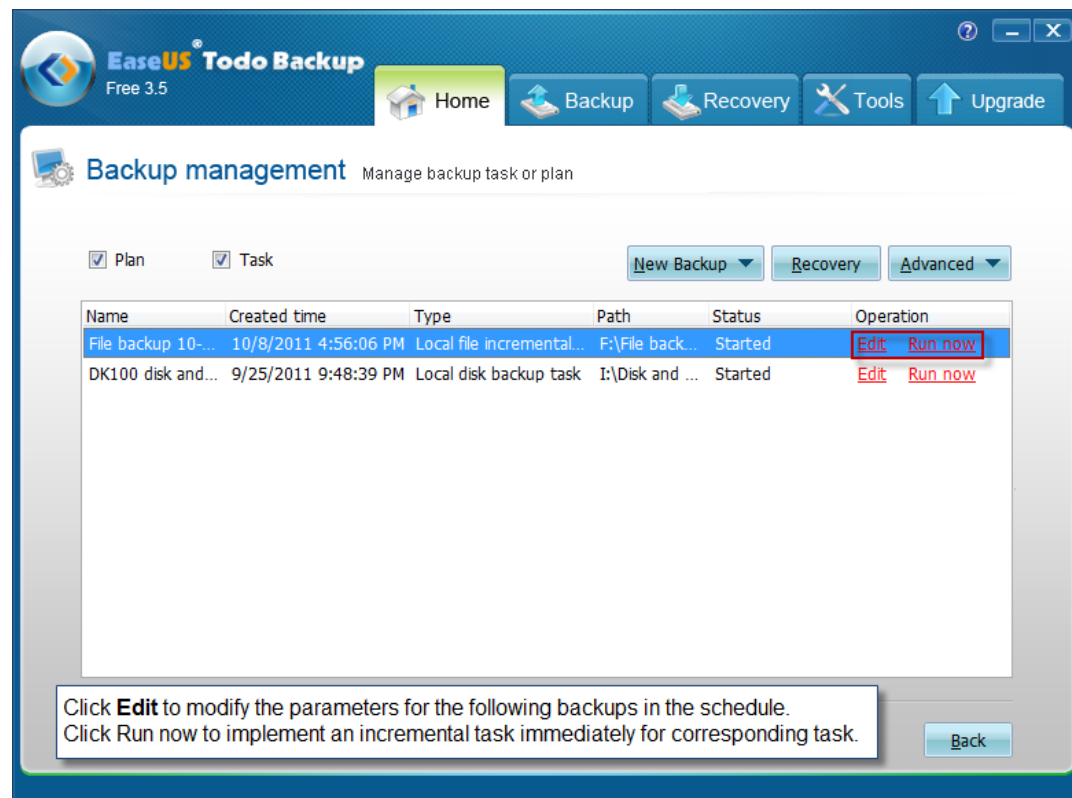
EaseUS® Todo Backup
Free 3.5

?

Home
Backup
Recovery
Tools
Upgrade

Backup management Manage backup task or plan

Plan
Task

New Backup
Recovery
Advanced

| Name | Created time | Type | Path | Status | Operation |
|---|---|---|---|---|---|
| File backup 10-... | 10/8/2011 4:56:06 PM | Local file incremental... | F:\File back... | Started | Edit Run now |
| DK100 disk and... | 9/25/2011 9:48:39 PM | Local disk backup task | I:\Disk and ... | Started | Edit Run now |

Click **Edit** to modify the parameters for the following backups in the schedule.
Click Run now to implement an incremental task immediately for corresponding task.

Back